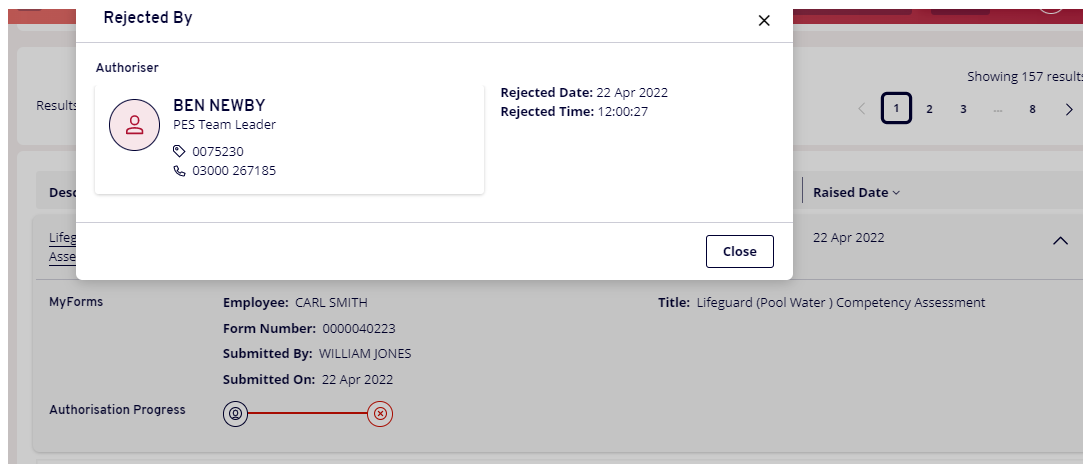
Rejected By

Authoriser

BEN NEWBY
PES Team Leader
0075230
03000 267185

Rejected Date: 22 Apr 2022
Rejected Time: 12:00:27

Close

Showing 157 results

Results

1 2 3 ... 8

Desc

Raised Date

Lifeg
Asse

22 Apr 2022

MyForms

Employee: CARL SMITH
Form Number: 0000040223
Submitted By: WILLIAM JONES
Submitted On: 22 Apr 2022

Title: Lifeguard (Pool Water ) Competency Assessment

Authorisation Progress